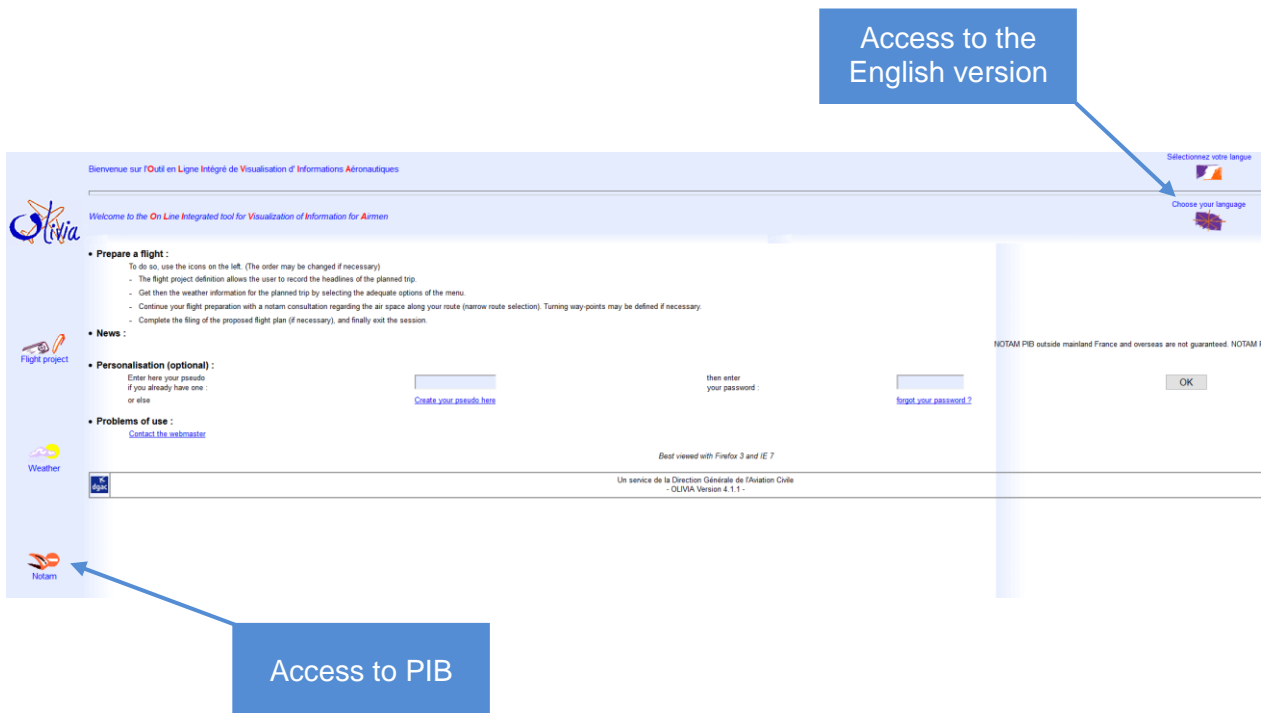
Access to the English version

Bienvenue sur l'Outil en Ligne Intégré de Visualisation d' Informations Aéronautiques

Sélectionnez votre langue

Olivia

Welcome to the On Line Integrated tool for Visualization of Information for Airmen

Choose your language

• Prepare a flight :

To do so, use the icons on the left. (The order may be changed if necessary)

- The flight project definition allows the user to record the headlines of the planned trip.
- Get then the weather information for the planned trip by selecting the adequate options of the menu.
- Continue your flight preparation with a notam consultation regarding the air space along your route (narrow route selection). Turning way-points may be defined if necessary.
- Complete the filing of the proposed flight plan (if necessary), and finally exit the session.

• News :

NOTAM PIB outside mainland France and overseas are not guaranteed. NOTAM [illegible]

Flight project

• Personalisation (optional) :

Enter here your pseudo if you already have one :

then enter your password :

OK

or else

Create your pseudo here

forgot your password ?

• Problems of use :

Contact the webmaster

Weather

Best viewed with Firefox 3 and IE 7

dgac

Un service de la Direction Générale de l'Aviation Civile
- OLIVIA Version 4.1.1 -

Notam

Access to PIB